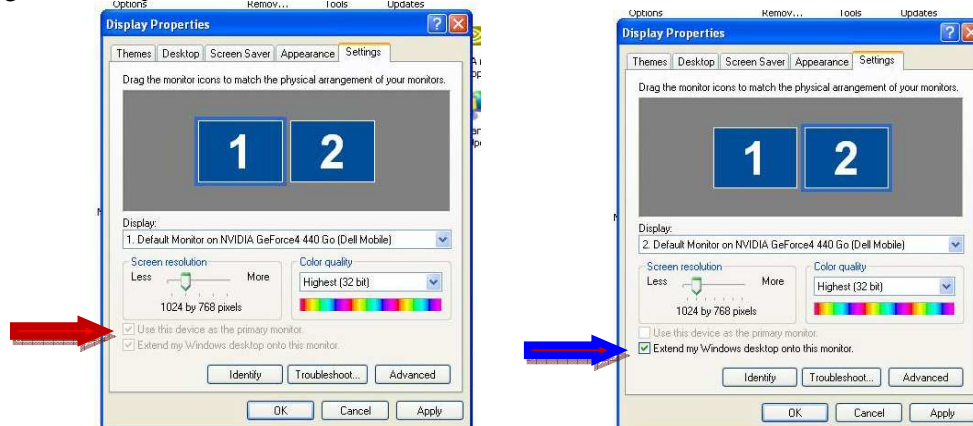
Options Remov... Tools Updates

Display Properties

Themes Desktop Screen Saver Appearance Settings

Drag the monitor icons to match the physical arrangement of your monitors.

1 2

Display:
1. Default Monitor on NVIDIA GeForce4 440 Go (Dell Mobile)

Screen resolution
Less More
1024 by 768 pixels

Color quality
Highest (32 bit)

Use this device as the primary monitor.
Extend my Windows desktop onto this monitor.

Identify Troubleshoot... Advanced

OK Cancel Apply

Options Remov... Tools Updates

Display Properties

Themes Desktop Screen Saver Appearance Settings

Drag the monitor icons to match the physical arrangement of your monitors.

1 2

Display:
2. Default Monitor on NVIDIA GeForce4 440 Go (Dell Mobile)

Screen resolution
Less More
1024 by 768 pixels

Color quality
Highest (32 bit)

Use this device as the primary monitor.
Extend my Windows desktop onto this monitor.

Identify Troubleshoot... Advanced

OK Cancel Apply